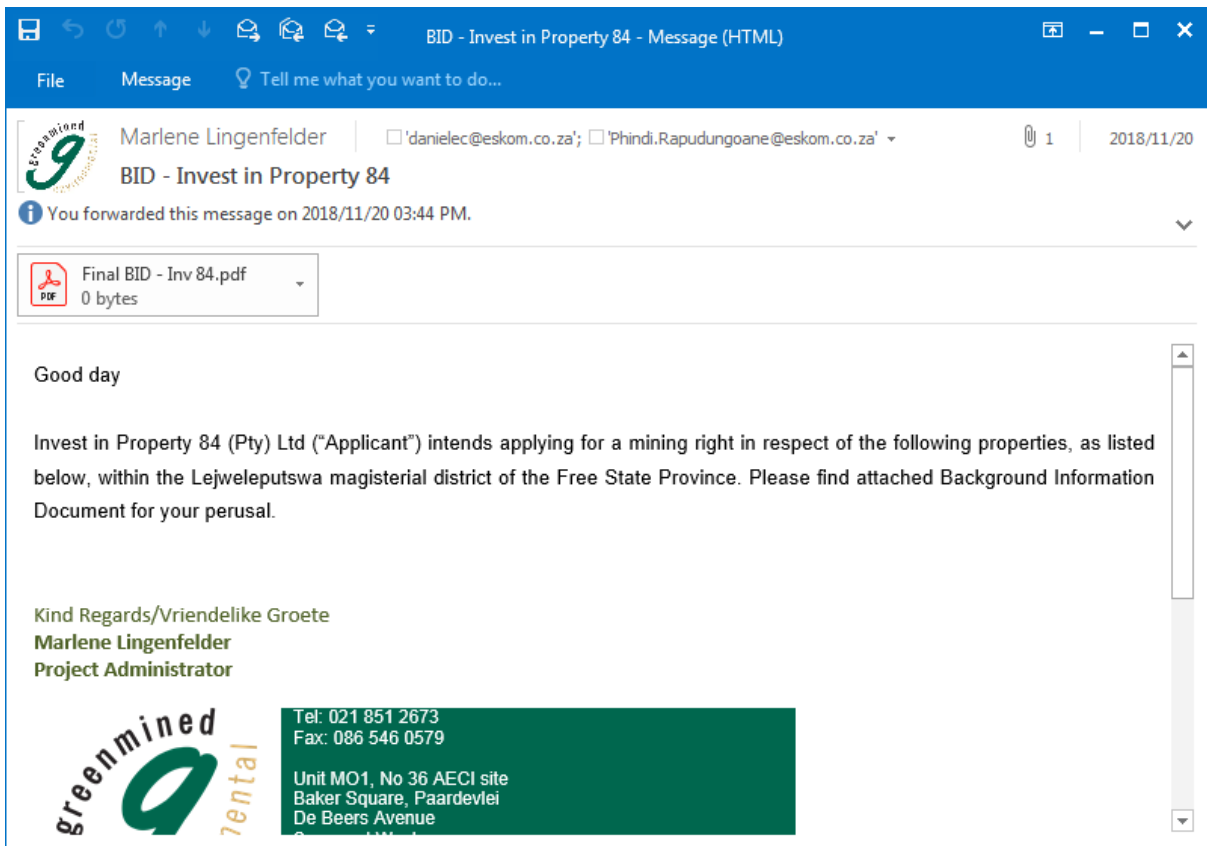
BID - Invest in Property 84 - Message (HTML)

File Message Tell me what you want to do...

greenmined

Marlene Lingenfelder 'danielec@eskom.co.za'; 'Phindi.Rapudungoane@eskom.co.za' 1 2018/11/20

BID - Invest in Property 84

You forwarded this message on 2018/11/20 03:44 PM.

Final BID - Inv 84.pdf
0 bytes

PDF

Good day

Invest in Property 84 (Pty) Ltd ("Applicant") intends applying for a mining right in respect of the following properties, as listed below, within the Lejweleputswa magisterial district of the Free State Province. Please find attached Background Information Document for your perusal.

Kind Regards/Vriendelike Groete
Marlene Lingenfelder
Project Administrator

greenmined
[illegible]ental

Tel: 021 851 2673
Fax: 086 546 0579

Unit MO1, No 36 AECI site
Baker Square, Paardevlei
De Beers Avenue
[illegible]